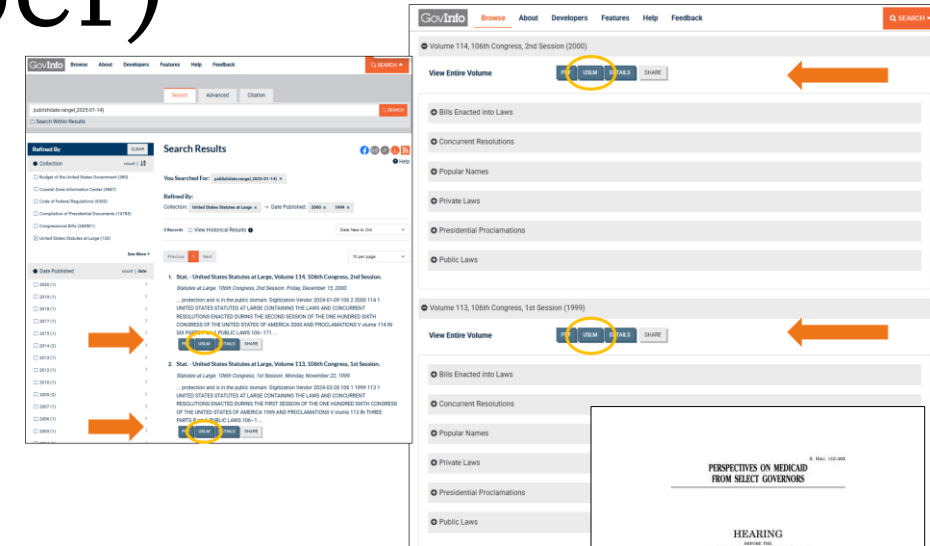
GovInfo Browse About Developers Features Help Feedback SEARCH

Search Advanced Citation

publishdate:range(,2025-01-14)

SEARCH

Search Within Results

Refined By CLEAR

Collection count | ↓

Budget of the United States Government (380)

Coastal Zone Information Center (4887)

Code of Federal Regulations (6303)

Compilation of Presidential Documents (14789)

Congressional Bills (36001)

United States Statutes at Large (120)

See More

Date Published count | date

2020 (1)

2019 (1)

2018 (1)

2017 (1)

2015 (1)

2014 (2)

2013 (1)

2012 (1)

2010 (1)

2009 (2)

2007 (1)

2006 (1)

2005 (1)

Search Results

Help

You Searched For: publishdate:range(,2025-01-14) ×

Refined By:

Collection: United States Statutes at Large × → Date Published: 2000 × 1999 ×

2 Records View Historical Results

Date New to Old

Previous 1 Next

10 per page

1. Stat. - United States Statutes at Large, Volume 114, 106th Congress, 2nd Session.

Statutes at Large 106th Congress, 2nd Session. Friday, December 15, 2000

...protection and is in the public domain. Digitization Vendor 2024-01-09 106 2 2000 114 1 UNITED STATES STATUTES AT LARGE CONTAINING THE LAWS AND CONCURRENT RESOLUTIONS ENACTED DURING THE SECOND SESSION OF THE ONE HUNDRED SIXTH CONGRESS OF THE UNITED STATES OF AMERICA 2000 AND PROCLAMATIONS V olume 114 IN SIX PARTS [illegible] PUBLIC LAWS 106–171 ...

PDF USLM DETAILS SHARE

2. Stat. - United States Statutes at Large, Volume 113, 106th Congress, 1st Session.

Statutes at Large 106th Congress, 1st Session. Monday, November 22, 1999

...protection and is in the public domain. Digitization Vendor 2024-03-28 106 1 1999 113 1 UNITED STATES STATUTES AT LARGE CONTAINING THE LAWS AND CONCURRENT RESOLUTIONS ENACTED DURING THE FIRST SESSION OF THE ONE HUNDRED SIXTH CONGRESS OF THE UNITED STATES OF AMERICA 1999 AND PROCLAMATIONS V olume 113 IN THREE PARTS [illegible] PUBLIC LAWS 106–1 ...

PDF USLM DETAILS SHARE

GovInfo Browse About Developers Features Help Feedback SEARCH

Volume 114, 106th Congress, 2nd Session (2000)

View Entire Volume PDF USLM DETAILS SHARE

Bills Enacted into Laws

Concurrent Resolutions

Popular Names

Private Laws

Presidential Proclamations

Public Laws

Volume 113, 106th Congress, 1st Session (1999)

View Entire Volume PDF USLM DETAILS SHARE

Bills Enacted into Laws

Concurrent Resolutions

Popular Names

Private Laws

Presidential Proclamations

Public Laws

S. Hrg. 112-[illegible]

PERSPECTIVES ON MEDICAID FROM SELECT GOVERNORS

HEARING

BEFORE THE